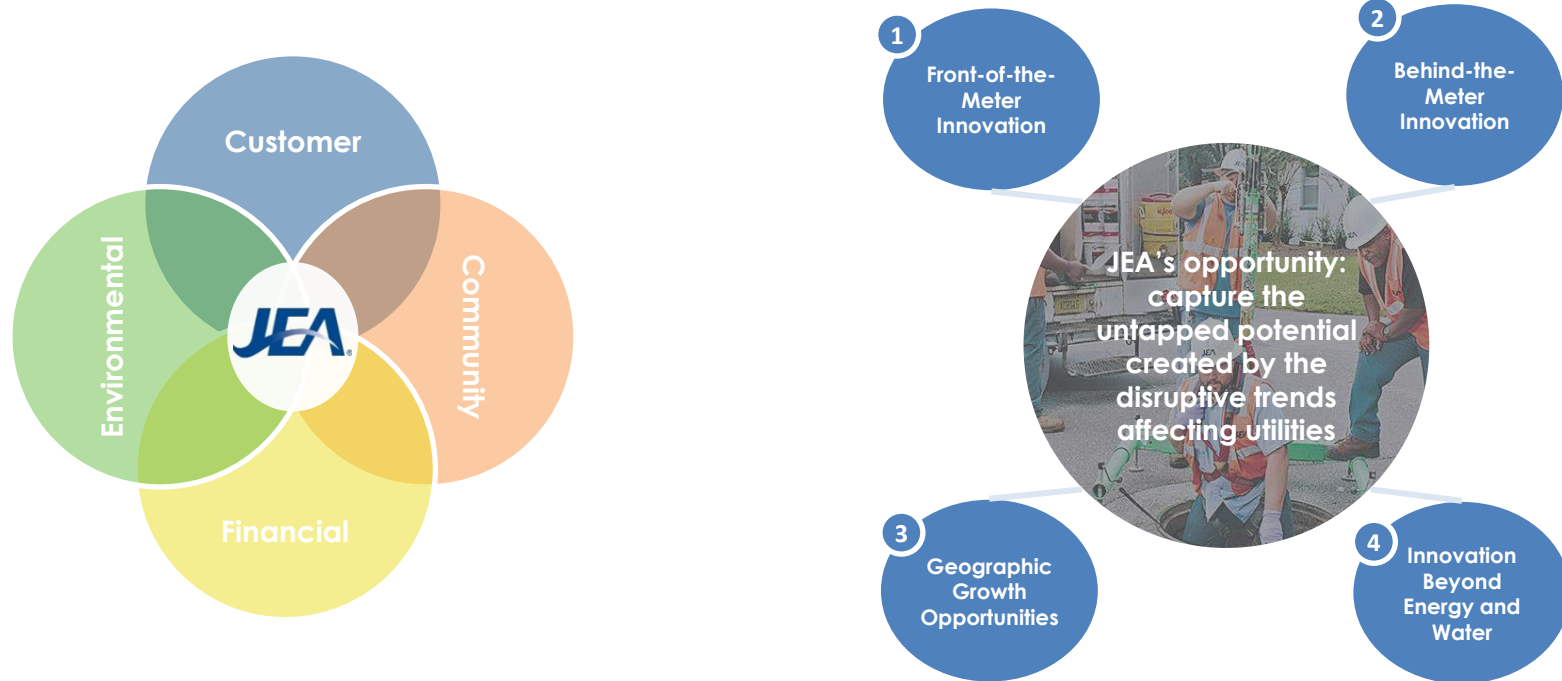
Customer

Environmental

JEA

Community

Financial

1
Front-of-the-Meter Innovation

2
Behind-the-Meter Innovation

JEA's opportunity: capture the untapped potential created by the disruptive trends affecting utilities

3
Geographic Growth Opportunities

4
Innovation Beyond Energy and Water